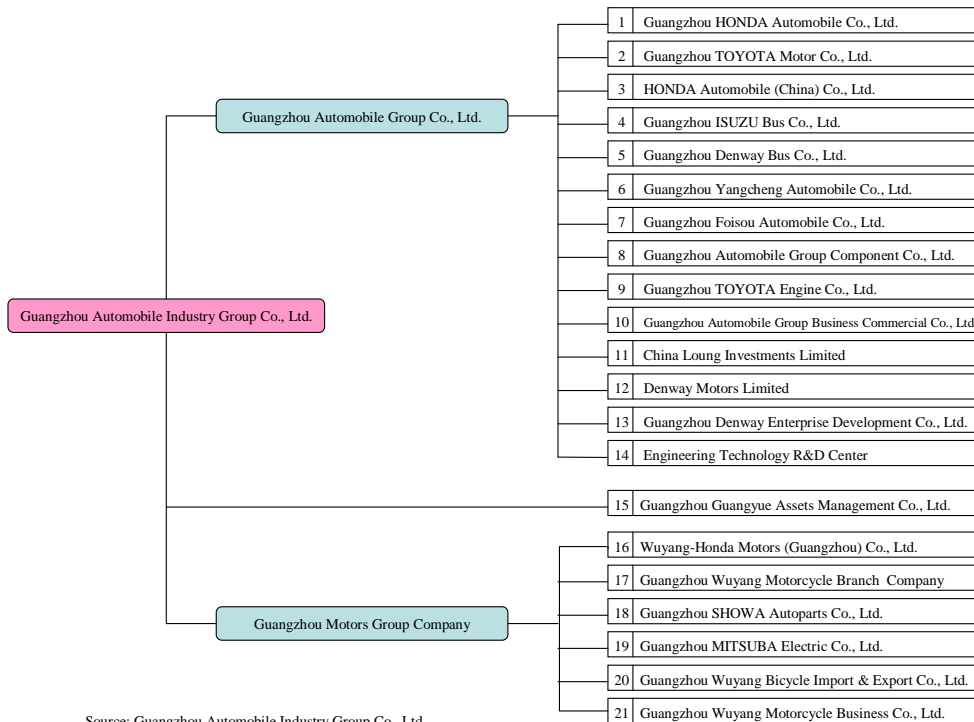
Guangzhou Automobile Industry Group Co., Ltd.

Guangzhou Automobile Group Co., Ltd.

| 1 | Guangzhou HONDA Automobile Co., Ltd. |
|---|---|
| 2 | Guangzhou TOYOTA Motor Co., Ltd. |
| 3 | HONDA Automobile (China) Co., Ltd. |
| 4 | Guangzhou ISUZU Bus Co., Ltd. |
| 5 | Guangzhou Denway Bus Co., Ltd. |
| 6 | Guangzhou Yangcheng Automobile Co., Ltd. |
| 7 | Guangzhou Foisou Automobile Co., Ltd. |
| 8 | Guangzhou Automobile Group Component Co., Ltd. |
| 9 | Guangzhou TOYOTA Engine Co., Ltd. |
| 10 | Guangzhou Automobile Group Business Commercial Co., Ltd |
| 11 | China Loung Investments Limited |
| 12 | Denway Motors Limited |
| 13 | Guangzhou Denway Enterprise Development Co., Ltd. |
| 14 | Engineering Technology R&D Center |

| 15 | Guangzhou Guangyue Assets Management Co., Ltd. |
|---|---|

Guangzhou Motors Group Company

| 16 | Wuyang-Honda Motors (Guangzhou) Co., Ltd. |
|---|---|
| 17 | Guangzhou Wuyang Motorcycle Branch Company |
| 18 | Guangzhou SHOWA Autoparts Co., Ltd. |
| 19 | Guangzhou MITSUBA Electric Co., Ltd. |
| 20 | Guangzhou Wuyang Bicycle Import & Export Co., Ltd. |
| 21 | Guangzhou Wuyang Motorcycle Business Co., Ltd. |

Source: Guangzhou Automobile Industry Group Co., Ltd.